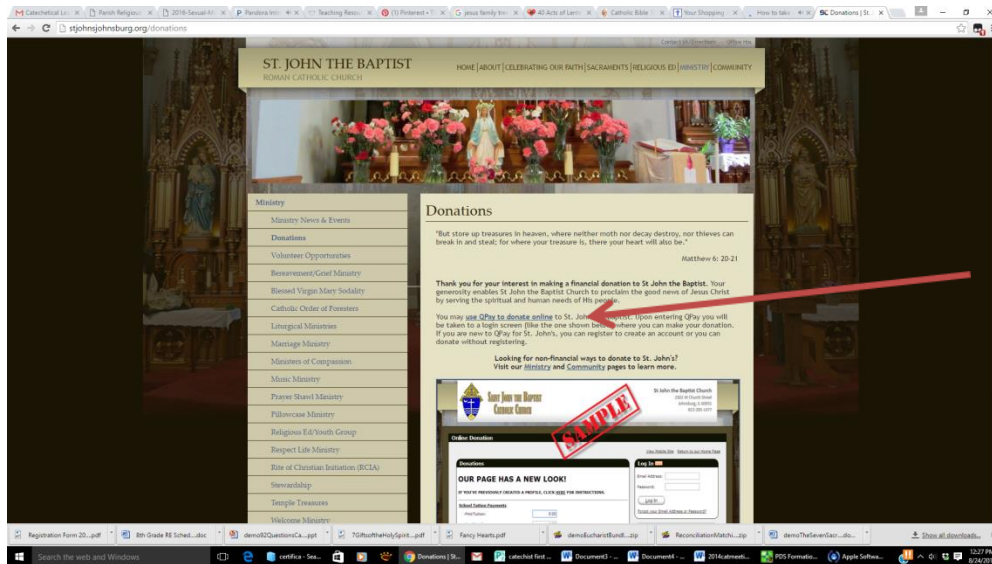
Catechetical Le... | Parish Religious | 2018-Sexual-M | Pandora Inte | Teaching Reso | (1) Pinterest | jesus family tree | 40 Acts of Lent | Catholic Bible | Your Shopping | How to take | Donations | St...

stjohnsjohnsburg.org/donations

Contact Us/Directions | Office Hrs

ST. JOHN THE BAPTIST
ROMAN CATHOLIC CHURCH

HOME | ABOUT | CELEBRATING OUR FAITH | SACRAMENTS | RELIGIOUS ED | MINISTRY | COMMUNITY

Ministry
Ministry News & Events
Donations
Volunteer Opportunities
Bereavement/Grief Ministry
Blessed Virgin Mary Sodality
Catholic Order of Foresters
Liturgical Ministries
Marriage Ministry
Ministers of Compassion
Music Ministry
Prayer Shawl Ministry
Pillowcase Ministry
Religious Ed/Youth Group
Respect Life Ministry
Rite of Christian Initiation (RCIA)
Stewardship
Temple Treasures
Welcome Ministry

Donations

"But store up treasures in heaven, where neither moth nor decay destroy, nor thieves can break in and steal; for where your treasure is, there your heart will also be."

Matthew 6: 20-21

Thank you for your interest in making a financial donation to St John the Baptist. Your generosity enables St John the Baptist Church to proclaim the good news of Jesus Christ by serving the spiritual and human needs of His people.

You may use QPay to donate online to St. John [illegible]. Upon entering QPay you will be taken to a login screen (like the one shown below) where you can make your donation. If you are new to QPay for St. John's, you can register to create an account or you can donate without registering.

Looking for non-financial ways to donate to St. John's?
Visit our Ministry and Community pages to learn more.

Saint John the Baptist Catholic Church
St John the Baptist Church
SAMPLE
Online Donation
Donations
OUR PAGE HAS A NEW LOOK!
Log In
Email Address:
Password:
Log In

Registration Form 20....pdf | 8th Grade RE Sched....doc | demo82QuestionsCa....ppt | 7GiftsoftheHolySpirit....pdf | Fancy Hearts.pdf | demoEucharistBundl....zip | ReconciliationMatchi....zip | demoTheSevenSacr....doc | Show all downloads...

Search the web and Windows | certifica - Sea... | Donations | St... | catechist first ... | Document3 - ... | Document4 - ... | 2014catmeeti... | PDS Formatio... | Apple Softwa... | 12:27 PM 8/24/20